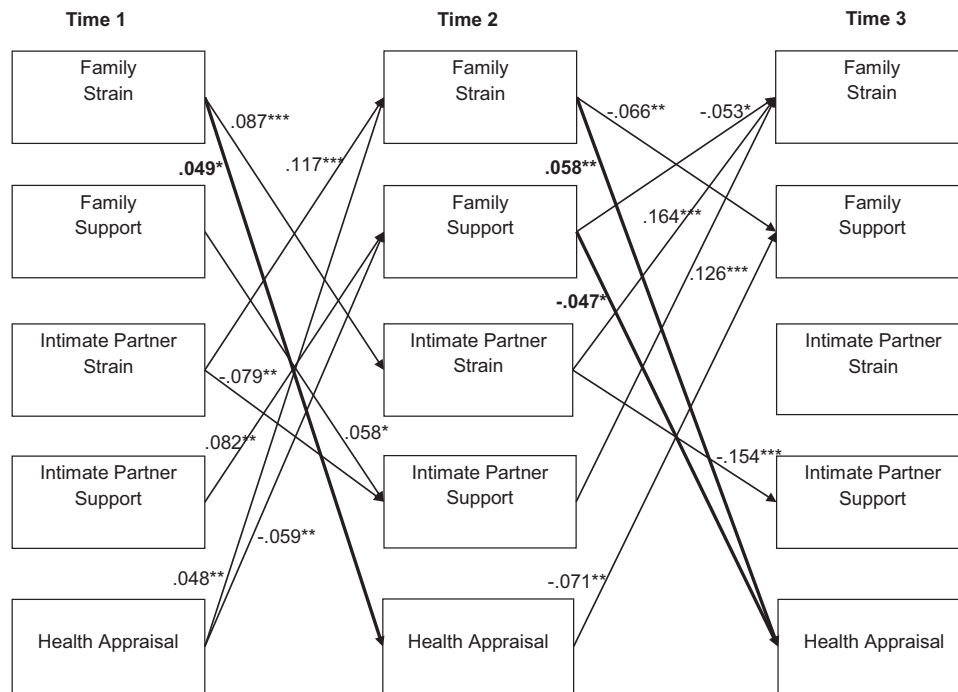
Time 1

Time 2

Time 3

Family Strain

Family Support

Intimate Partner Strain

Intimate Partner Support

Health Appraisal

Family Strain

Family Support

Intimate Partner Strain

Intimate Partner Support

Health Appraisal

Family Strain

Family Support

Intimate Partner Strain

Intimate Partner Support

Health Appraisal

.087***

.049*

.117***

-.079**

.082**

.058*

-.059**

.048**

-.066**

-.053*

.058**

.164***

.126***

-.047*

-.154***

-.071**